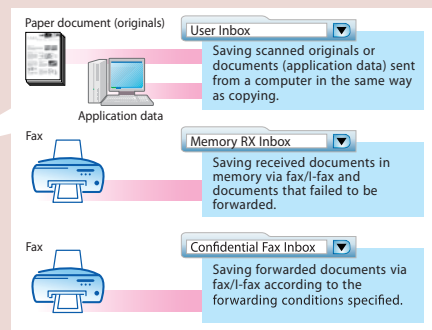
Paper document (originals)

User Inbox

Saving scanned originals or documents (application data) sent from a computer in the same way as copying.

Application data

Fax

Memory RX Inbox

Saving received documents in memory via fax/I-fax and documents that failed to be forwarded.

Fax

Confidential Fax Inbox

Saving forwarded documents via fax/I-fax according to the forwarding conditions specified.